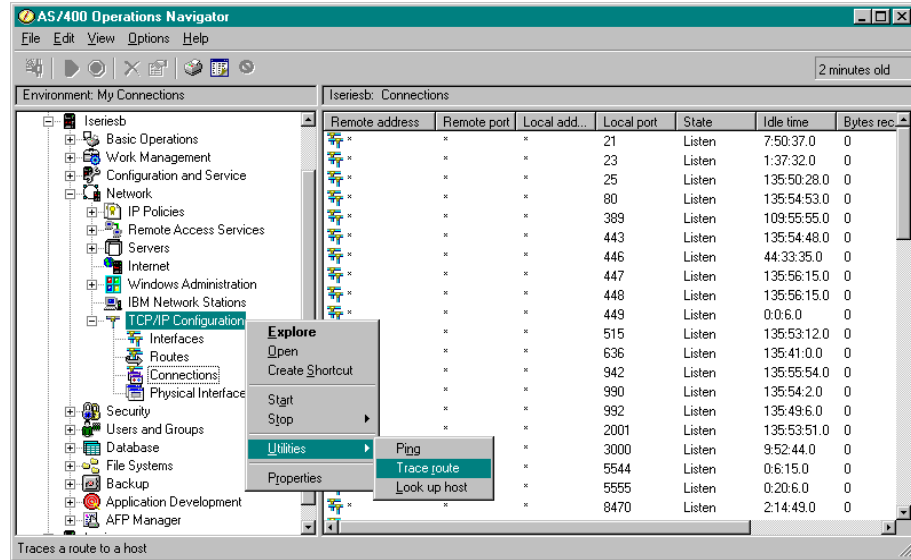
AS/400 Operations Navigator

File Edit View Options Help

2 minutes old

Environment: My Connections

Iseriesb: Connections

Iseriesb
Basic Operations
Work Management
Configuration and Service
Network
IP Policies
Remote Access Services
Servers
Internet
Windows Administration
IBM Network Stations
TCP/IP Configuration
Interfaces
Routes
Connections
Physical Interface
Security
Users and Groups
Database
File Systems
Backup
Application Development
AFP Manager

Explore
Open
Create Shortcut
Start
Stop
Utilities
Properties

Ping
Trace route
Look up host

| Remote address | Remote port | Local add... | Local port | State | Idle time | Bytes rec... |
|---|---|---|---|---|---|---|
| * | * | * | 21 | Listen | 7:50:37.0 | 0 |
| * | * | * | 23 | Listen | 1:37:32.0 | 0 |
| * | * | * | 25 | Listen | 135:50:28.0 | 0 |
| * | * | * | 80 | Listen | 135:54:53.0 | 0 |
| * | * | * | 389 | Listen | 109:55:55.0 | 0 |
| * | * | * | 443 | Listen | 135:54:48.0 | 0 |
| * | * | * | 446 | Listen | 44:33:35.0 | 0 |
| * | * | * | 447 | Listen | 135:56:15.0 | 0 |
| * | * | * | 448 | Listen | 135:56:15.0 | 0 |
| * | * | * | 449 | Listen | 0:0:6.0 | 0 |
| | | * | 515 | Listen | 135:53:12.0 | 0 |
| | | * | 636 | Listen | 135:41:0.0 | 0 |
| | | * | 942 | Listen | 135:55:54.0 | 0 |
| | | * | 990 | Listen | 135:54:2.0 | 0 |
| | | * | 992 | Listen | 135:49:6.0 | 0 |
| | | * | 2001 | Listen | 135:53:51.0 | 0 |
| | | * | 3000 | Listen | 9:52:44.0 | 0 |
| | | * | 5544 | Listen | 0:6:15.0 | 0 |
| | | * | 5555 | Listen | 0:20:6.0 | 0 |
| * | * | * | 8470 | Listen | 2:14:49.0 | 0 |

Traces a route to a host